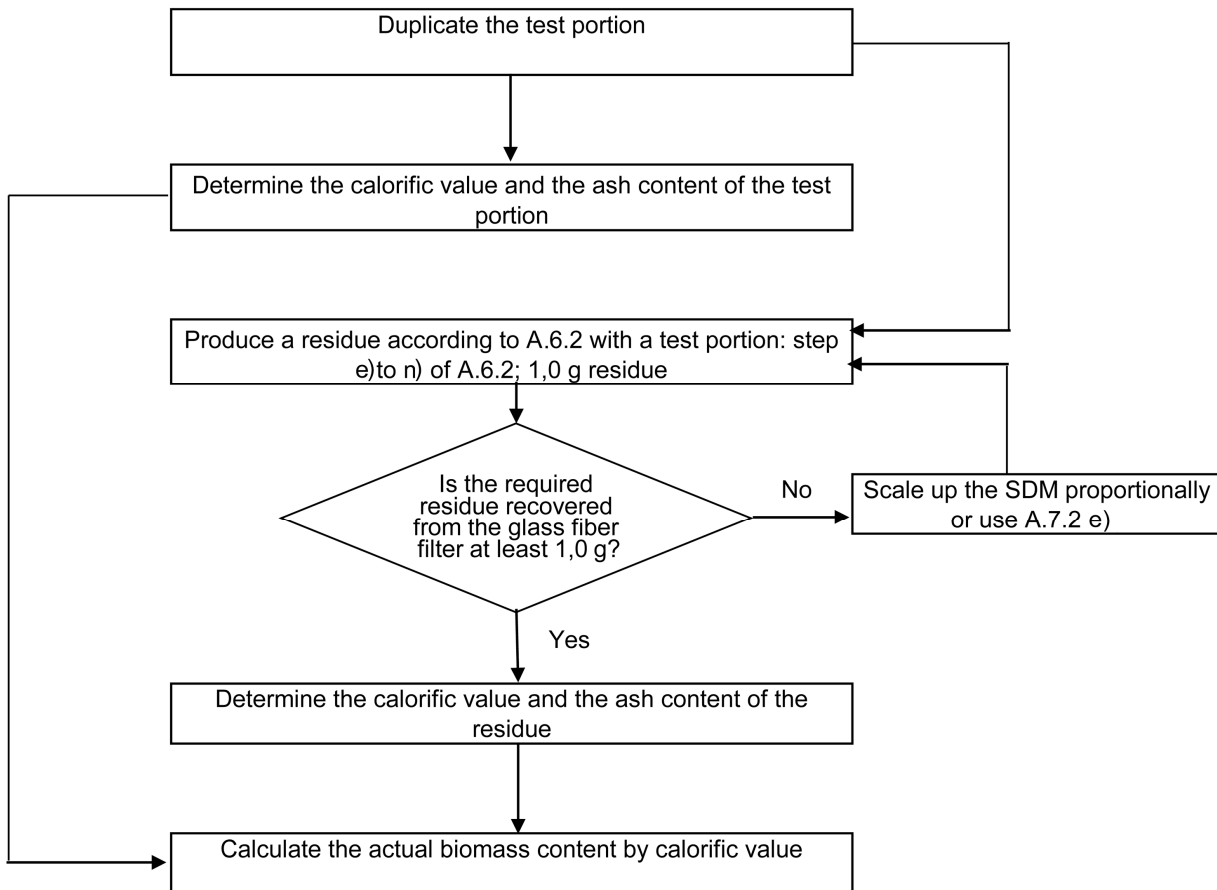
Duplicate the test portion

Determine the calorific value and the ash content of the test portion

Produce a residue according to A.6.2 with a test portion: step e)to n) of A.6.2; 1,0 g residue

Is the required residue recovered from the glass fiber filter at least 1,0 g?

No

Scale up the SDM proportionally or use A.7.2 e)

Yes

Determine the calorific value and the ash content of the residue

Calculate the actual biomass content by calorific value